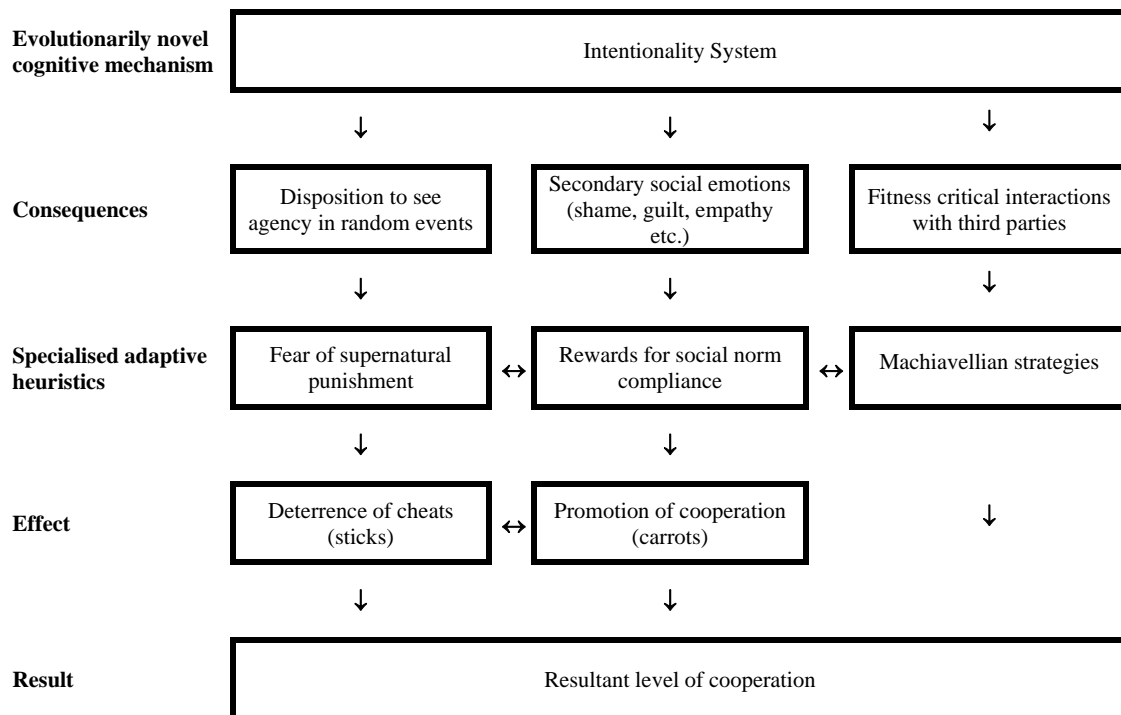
**Evolutionarily novel cognitive mechanism**

Intentionality System

↓ ↓ ↓

**Consequences**

Disposition to see agency in random events

Secondary social emotions (shame, guilt, empathy etc.)

Fitness critical interactions with third parties

↓ ↓ ↓

**Specialised adaptive heuristics**

Fear of supernatural punishment ↔ Rewards for social norm compliance ↔ Machiavellian strategies

↓ ↓

**Effect**

Deterrence of cheats (sticks) ↔ Promotion of cooperation (carrots)

↓

↓ ↓

**Result**

Resultant level of cooperation